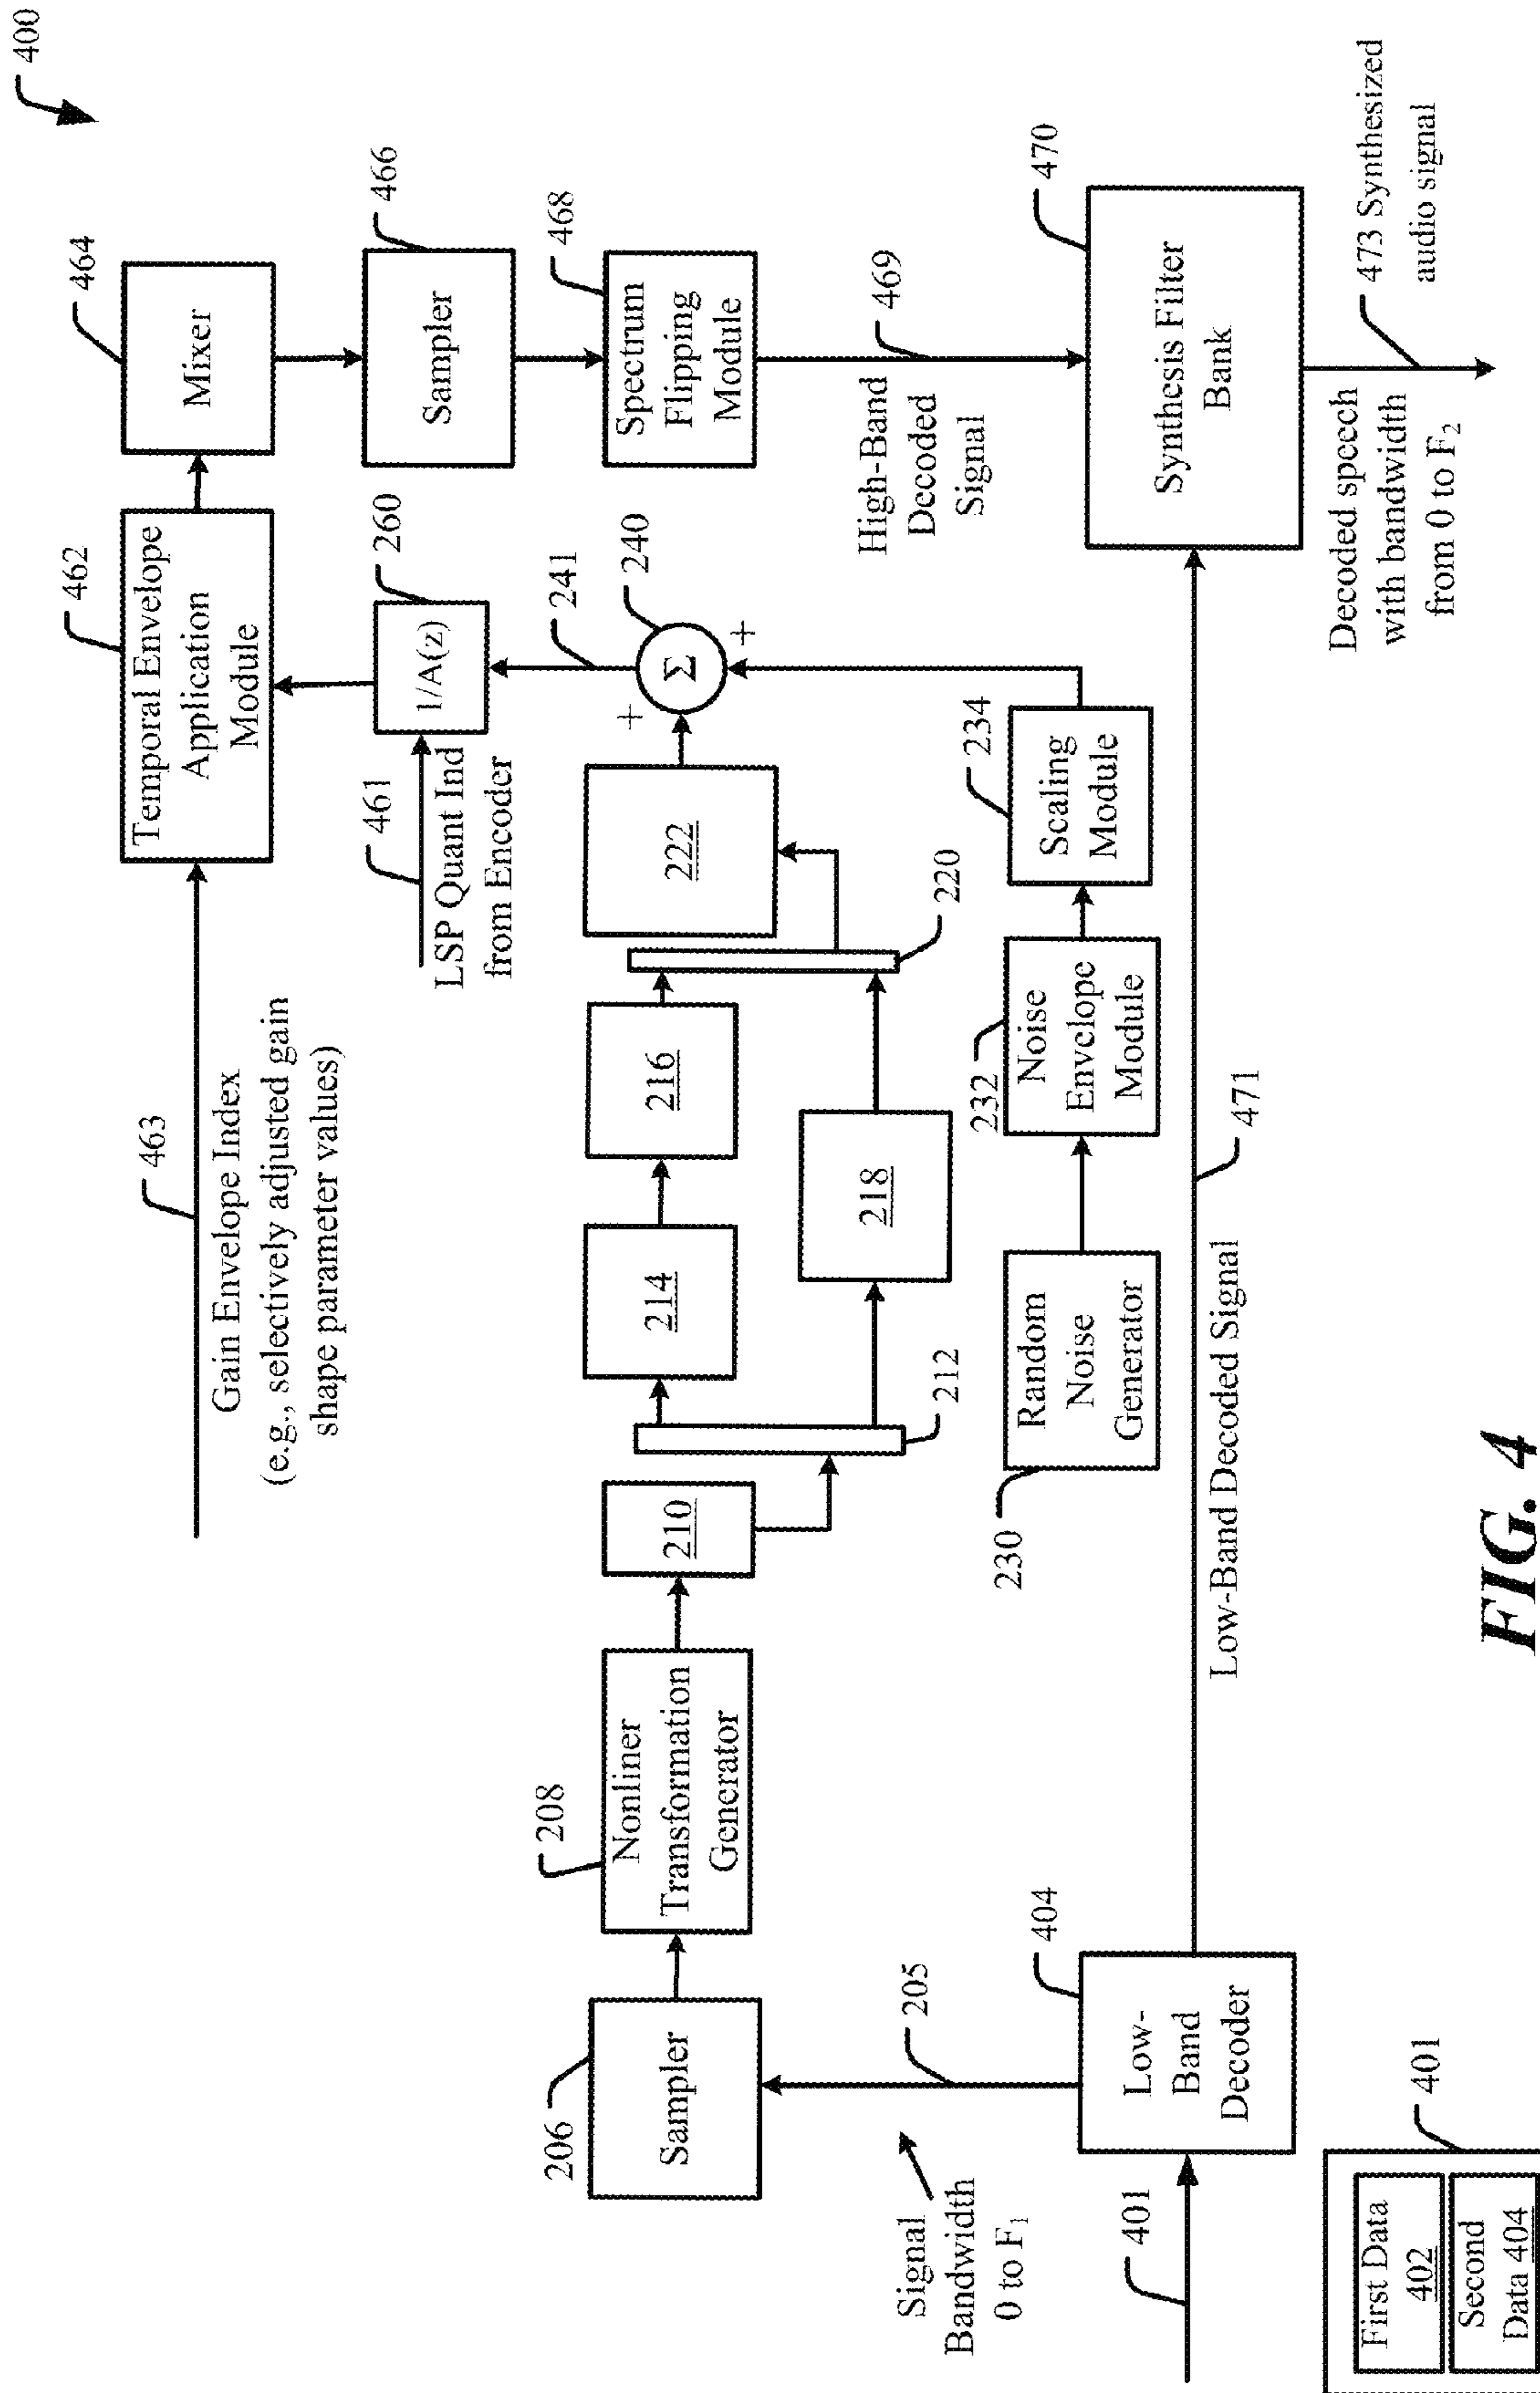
400

464
Mixer

466
Sampler

468
Spectrum Flipping Module

469
High-Band Decoded Signal

470
Synthesis Filter Bank

473 Synthesized audio signal

Decoded speech with bandwidth from 0 to $F_2$

462
Temporal Envelope Application Module

260
1/A(z)

241

240
$\Sigma$
+
+

463
Gain Envelope Index (e.g., selectively adjusted gain shape parameter values)

461
LSP Quant Ind from Encoder

222

220

234
Scaling Module

216

214

218

212

232
Noise Envelope Module

Random Noise Generator
230

471
Low-Band Decoded Signal

210

208
Nonliner Transformation Generator

206
Sampler

205

404
Low-Band Decoder

Signal Bandwidth 0 to $F_1$

401

401
First Data 402
Second Data 404

FIG. 4